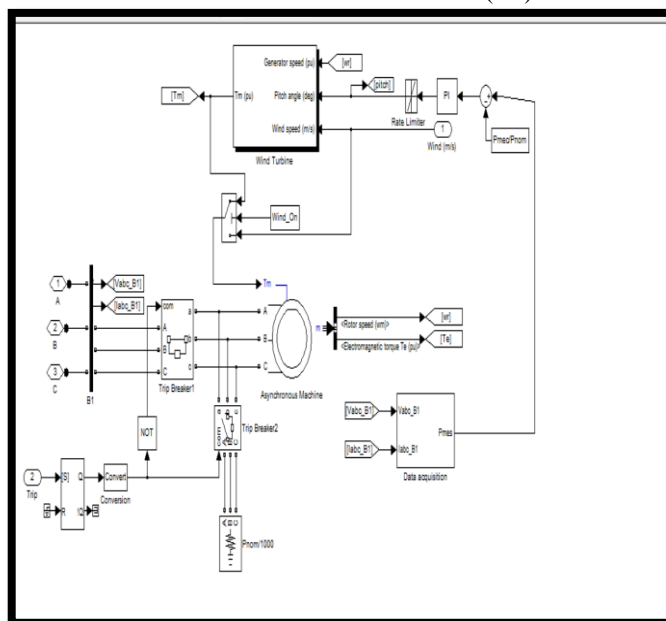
Generator speed (pu)
[wr]
Tm (pu)
Pitch angle (deg)
[pitch]
[Tm]
Wind speed (m/s)
Rate Limiter
PI
1
Wind (m/s)
Pmes/Pnom
Wind Turbine
Wind_On
Tm
1
A
[Vabc_B1]
[Iabc_B1]
com
A
a
A
2
B
B
b
B
m
<Rotor speed (wm)>
[wr]
<Electromagnetic torque Te (pu)>
[Te]
3
C
C
c
C
B1
Trip Breaker1
Asynchronous Machine
NOT
Trip Breaker2
[Vabc_B1]
Vabc_B1
Pmes
[Iabc_B1]
Iabc_B1
Data acquisition
2
Trip
S
Q
Convert
Conversion
R
!Q
Pnom/1000